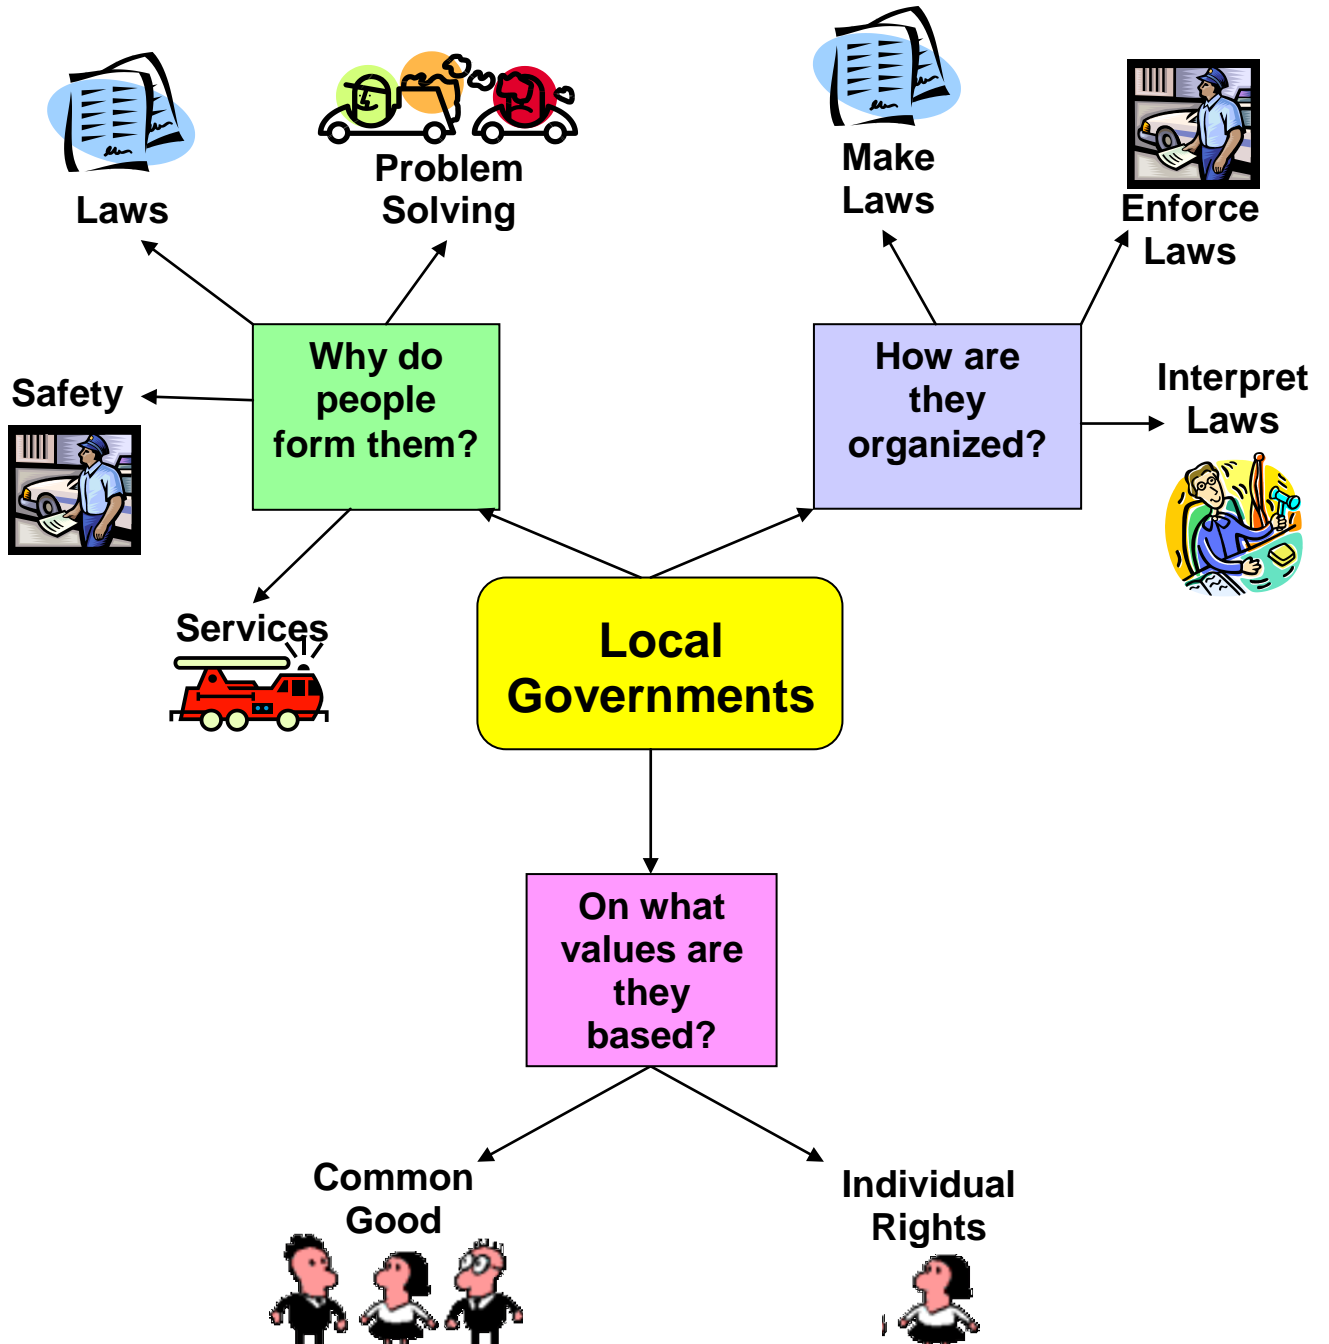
Laws

Problem Solving

Make Laws

Enforce Laws

Safety

Why do people form them?

How are they organized?

Interpret Laws

Services

Local Governments

On what values are they based?

Common Good

Individual Rights